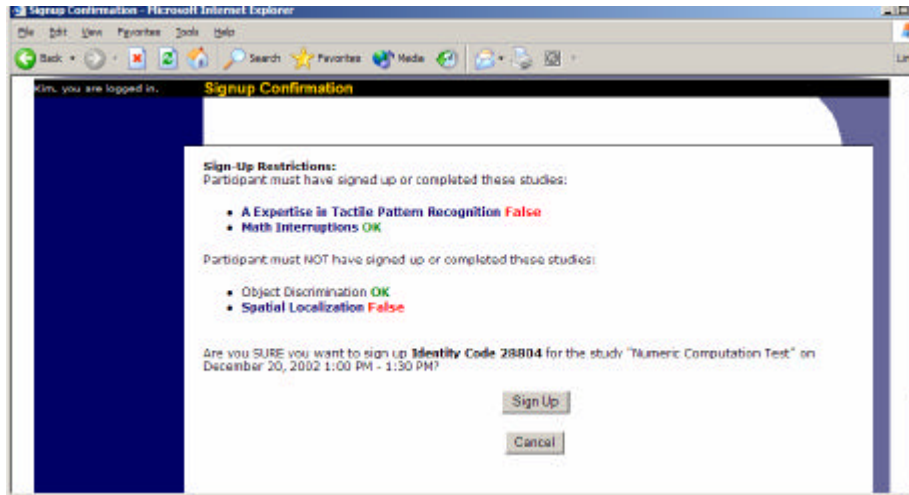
Signup Confirmation - Microsoft Internet Explorer

File Edit View Favorites Tools Help

Back Search Favorites Media

Kim, you are logged in.

Signup Confirmation

Sign-Up Restrictions:
Participant must have signed up or completed these studies:

- A Expertise in Tactile Pattern Recognition False
- Math Interruptions OK

Participant must NOT have signed up or completed these studies:

- Object Discrimination OK
- Spatial Localization False

Are you SURE you want to sign up Identity Code 28804 for the study "Numeric Computation Test" on December 20, 2002 1:00 PM - 1:30 PM?

Sign Up

Cancel